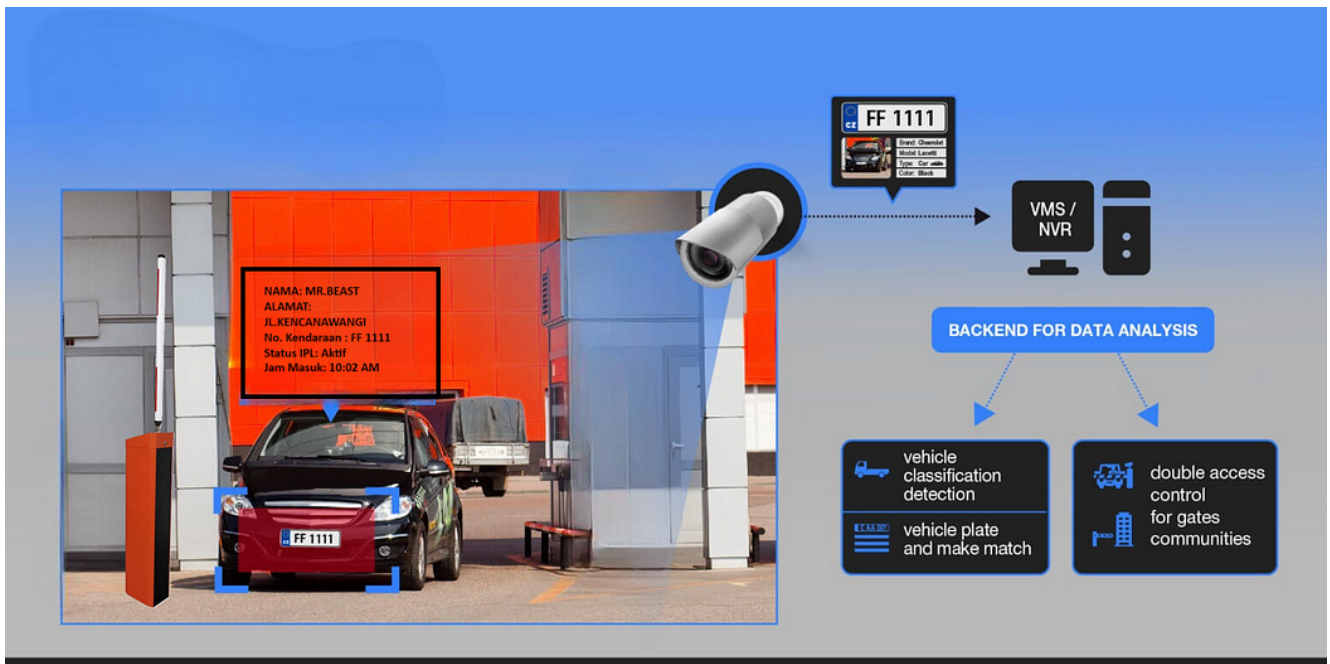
NAMA: MR.BEAST
ALAMAT:
JL.KENCANAWANGI
No. Kendaraan : FF 1111
Status IPL: Aktif
Jam Masuk: 10:02 AM

FF 1111

CZ FF 1111
Brand: Chevrolet
Model: Lacetti
Type: Car
Color: Black

VMS / NVR

BACKEND FOR DATA ANALYSIS

vehicle classification detection

vehicle plate and make match

double access control for gates communities